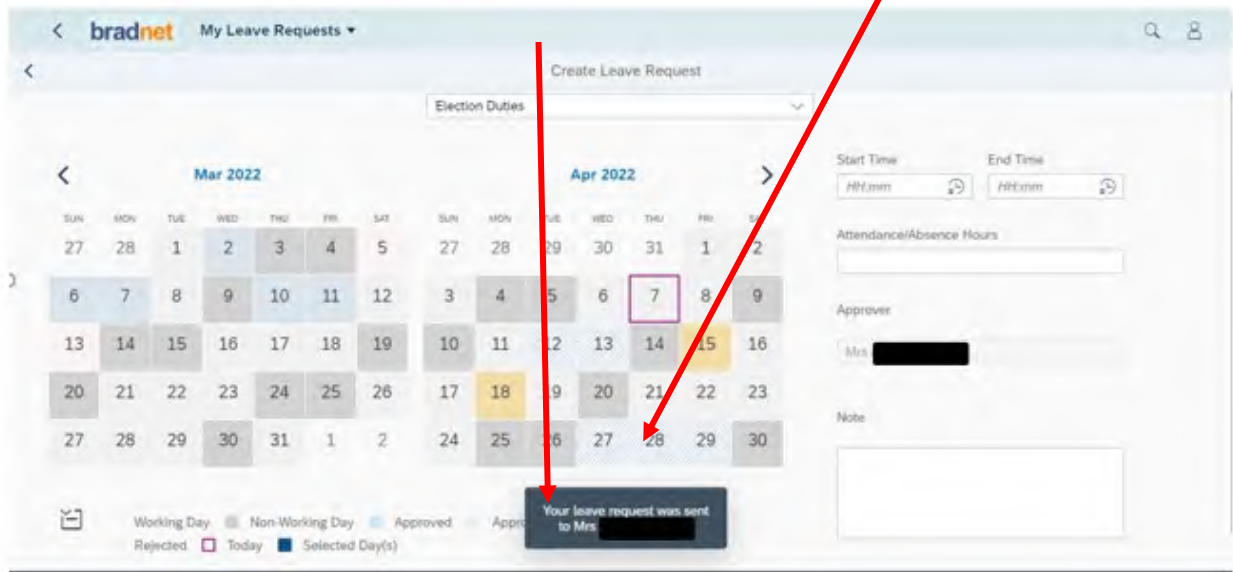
bradnet My Leave Requests

Create Leave Request

Election Duties

Mar 2022

| SUN | MON | TUE | WED | THU | FRI | SAT |
|---|---|---|---|---|---|---|
| 27 | 28 | 1 | 2 | 3 | 4 | 5 |
| 6 | 7 | 8 | 9 | 10 | 11 | 12 |
| 13 | 14 | 15 | 16 | 17 | 18 | 19 |
| 20 | 21 | 22 | 23 | 24 | 25 | 26 |
| 27 | 28 | 29 | 30 | 31 | 1 | 2 |

Apr 2022

| SUN | MON | TUE | WED | THU | FRI | SAT |
|---|---|---|---|---|---|---|
| 27 | 28 | 29 | 30 | 31 | 1 | 2 |
| 3 | 4 | 5 | 6 | 7 | 8 | 9 |
| 10 | 11 | 12 | 13 | 14 | 15 | 16 |
| 17 | 18 | 19 | 20 | 21 | 22 | 23 |
| 24 | 25 | 26 | 27 | 28 | 29 | 30 |

Start Time
HH:mm
End Time
HH:mm

Attendance/Absence Hours

Approver
Mrs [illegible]

Note

Working Day Non-Working Day Approved Appro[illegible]
Rejected Today Selected Day(s)

Your leave request was sent to Mrs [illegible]